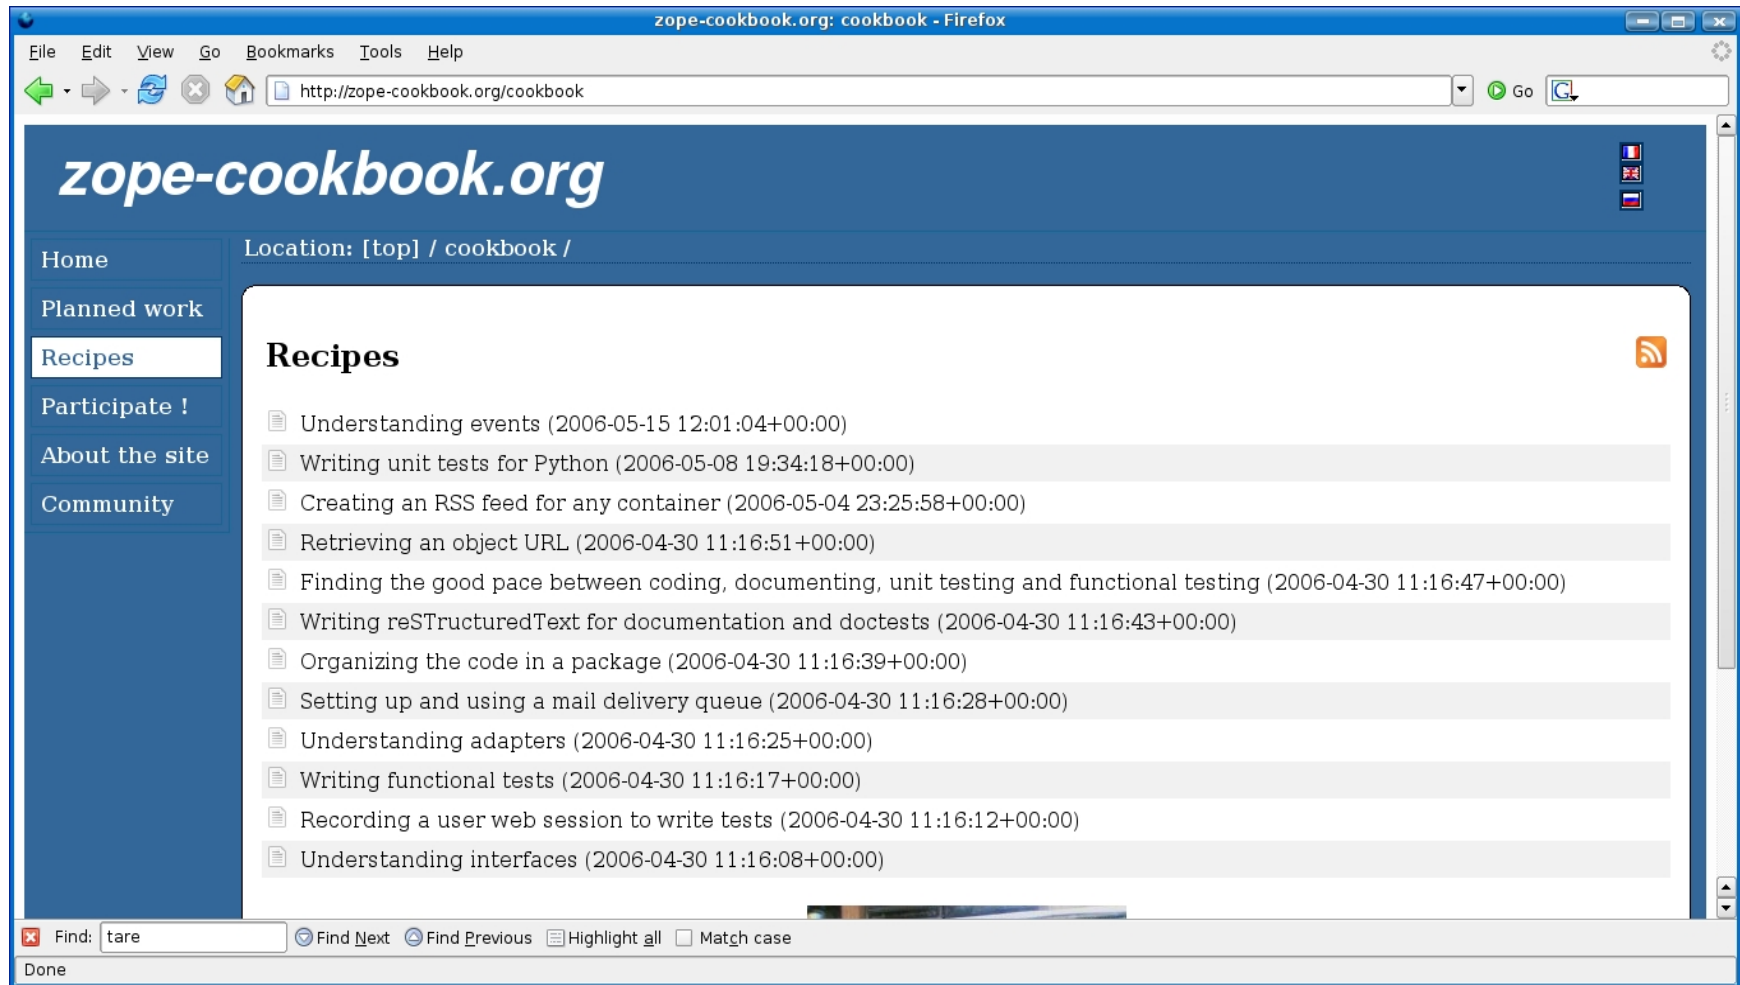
zope-cookbook.org: cookbook - Firefox

File Edit View Go Bookmarks Tools Help

http://zope-cookbook.org/cookbook

Go

zope-cookbook.org

Home
Planned work
Recipes
Participate !
About the site
Community

Location: [top] / cookbook /

Recipes

Understanding events (2006-05-15 12:01:04+00:00)
Writing unit tests for Python (2006-05-08 19:34:18+00:00)
Creating an RSS feed for any container (2006-05-04 23:25:58+00:00)
Retrieving an object URL (2006-04-30 11:16:51+00:00)
Finding the good pace between coding, documenting, unit testing and functional testing (2006-04-30 11:16:47+00:00)
Writing reSTructuredText for documentation and doctests (2006-04-30 11:16:43+00:00)
Organizing the code in a package (2006-04-30 11:16:39+00:00)
Setting up and using a mail delivery queue (2006-04-30 11:16:28+00:00)
Understanding adapters (2006-04-30 11:16:25+00:00)
Writing functional tests (2006-04-30 11:16:17+00:00)
Recording a user web session to write tests (2006-04-30 11:16:12+00:00)
Understanding interfaces (2006-04-30 11:16:08+00:00)

Find: tare
Find Next
Find Previous
Highlight all
Match case

Done